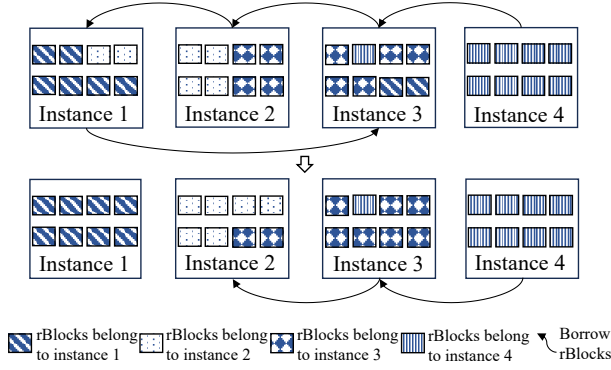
Instance 1

Instance 2

Instance 3

Instance 4

Instance 1

Instance 2

Instance 3

Instance 4

rBlocks belong to instance 1

rBlocks belong to instance 2

rBlocks belong to instance 3

rBlocks belong to instance 4

Borrow rBlocks